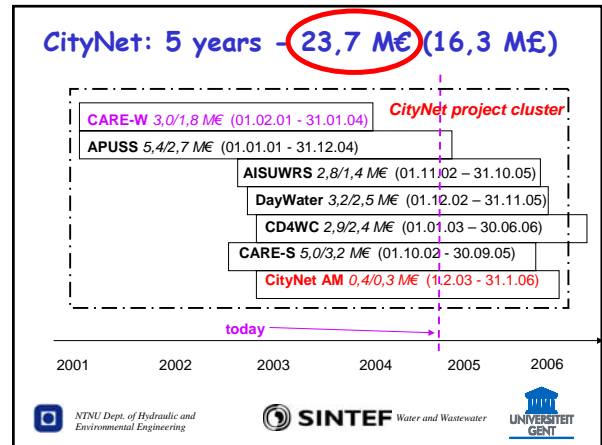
CityNet: 5 years – 23,7 M€ (16,3 M£)

CityNet project cluster

CARE-W 3,0/1,8 M€ (01.02.01 - 31.01.04)

APUSS 5,4/2,7 M€ (01.01.01 - 31.12.04)

AISUWRS 2,8/1,4 M€ (01.11.02 – 31.10.05)

DayWater 3,2/2,5 M€ (01.12.02 – 31.11.05)

CD4WC 2,9/2,4 M€ (01.01.03 – 30.06.06)

CARE-S 5,0/3,2 M€ (01.10.02 - 30.09.05)

CityNet AM 0,4/0,3 M€ (1.2.03 - 31.1.06)

today

2001 2002 2003 2004 2005 2006

NTNU Dept. of Hydraulic and Environmental Engineering

SINTEF Water and Wastewater

UNIVERSITEIT GENT